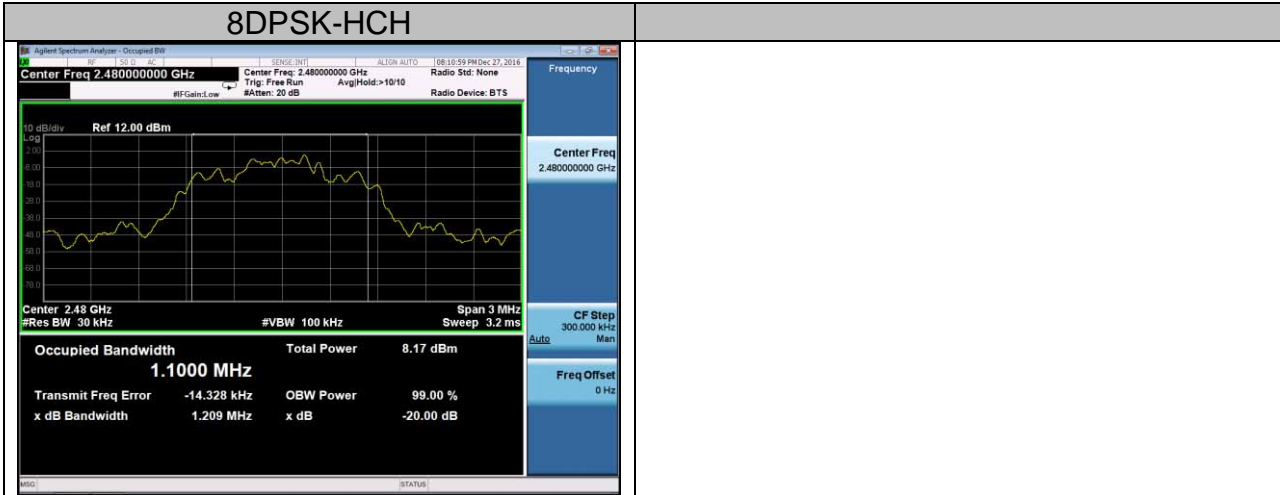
8DPSK-HCH

Agilent Spectrum Analyzer - Occupied BW

RF 50 Ω AC SENSE:INT ALIGN AUTO 08:10:59 PM Dec 27, 2016

Center Freq 2.480000000 GHz

Center Freq: 2.480000000 GHz
Trig: Free Run Avg|Hold:>10/10
#IFGain:Low #Atten: 20 dB

Radio Std: None
Radio Device: BTS

Frequency

10 dB/div Ref 12.00 dBm
Log
2.00
-8.00
-18.0
-28.0
-38.0
-48.0
-58.0
-68.0
-78.0

Center 2.48 GHz
#Res BW 30 kHz
#VBW 100 kHz
Span 3 MHz
Sweep 3.2 ms

Center Freq
2.480000000 GHz

CF Step
300.000 kHz
Auto Man

Freq Offset
0 Hz

Occupied Bandwidth
1.1000 MHz
Total Power 8.17 dBm

Transmit Freq Error -14.328 kHz
OBW Power 99.00 %
x dB Bandwidth 1.209 MHz
x dB -20.00 dB

MSG
STATUS